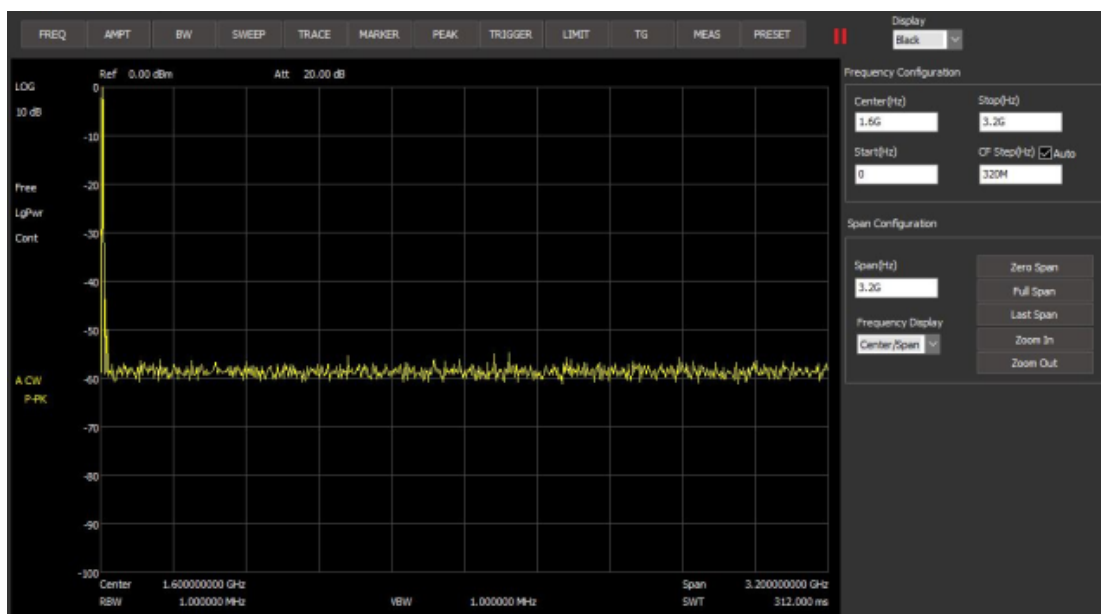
FREQ AMPT BW SWEEP TRACE MARKER PEAK TRIGGER LIMIT TG MEAS PRESET

Display
Black

Ref 0.00 dBm Att 20.00 dB

LOG
10 dB

Free
LgPwr
Cont

A CW
P-PK

0
-10
-20
-30
-40
-50
-60
-70
-80
-90
-100

Center 1.600000000 GHz
RBW 1.000000 MHz
VBW 1.000000 MHz
Span 3.200000000 GHz
SWT 312.000 ms

Frequency Configuration

Center(Hz)
1.6G
Stop(Hz)
3.2G
Start(Hz)
0
CF Step(Hz) Auto
320M

Span Configuration

Span(Hz)
3.2G
Frequency Display
Center/Span

Zero Span
Full Span
Last Span
Zoom In
Zoom Out